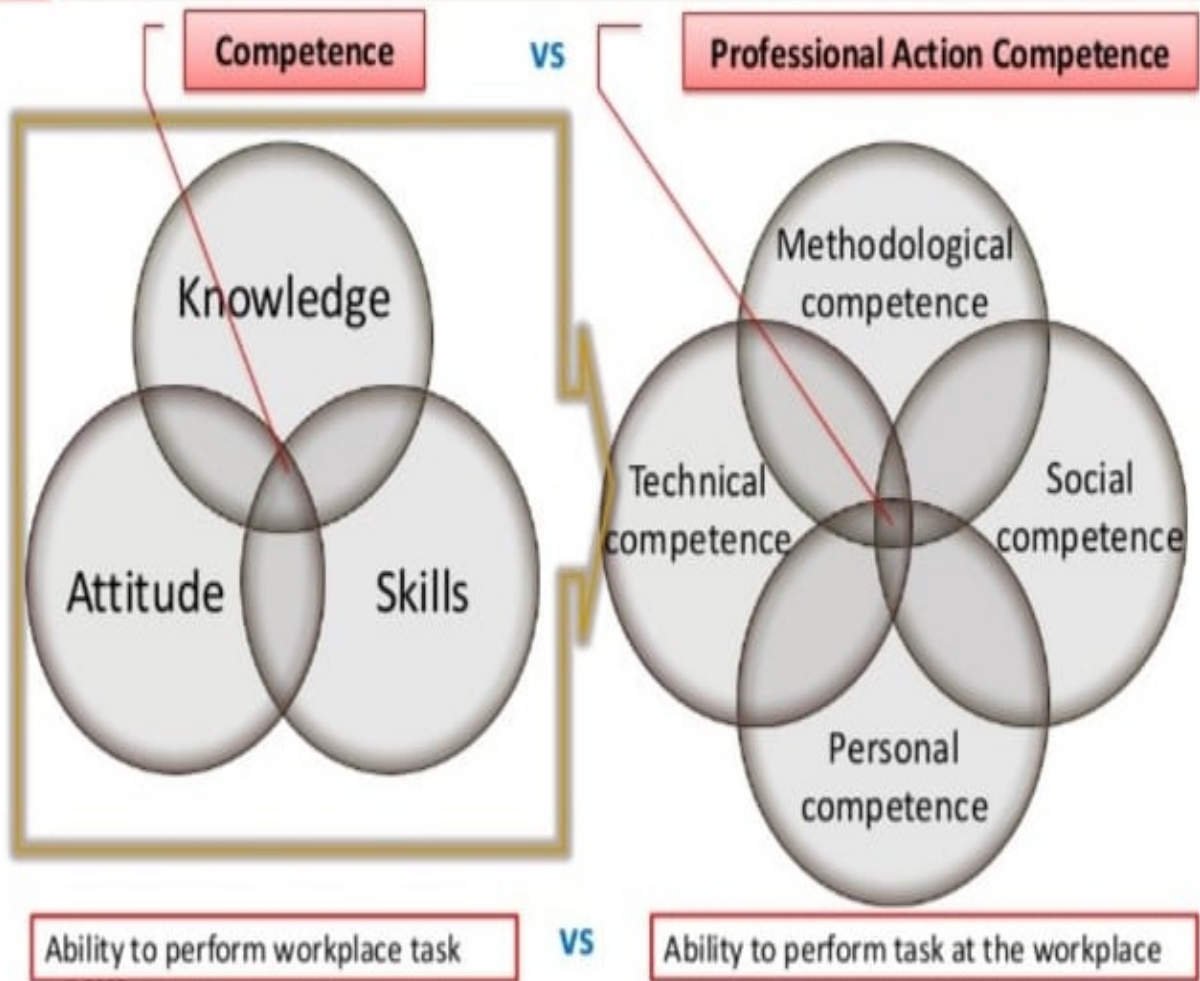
Competence

VS

Professional Action Competence

Knowledge

Attitude

Skills

Methodological competence

Technical competence

Social competence

Personal competence

Ability to perform workplace task

VS

Ability to perform task at the workplace